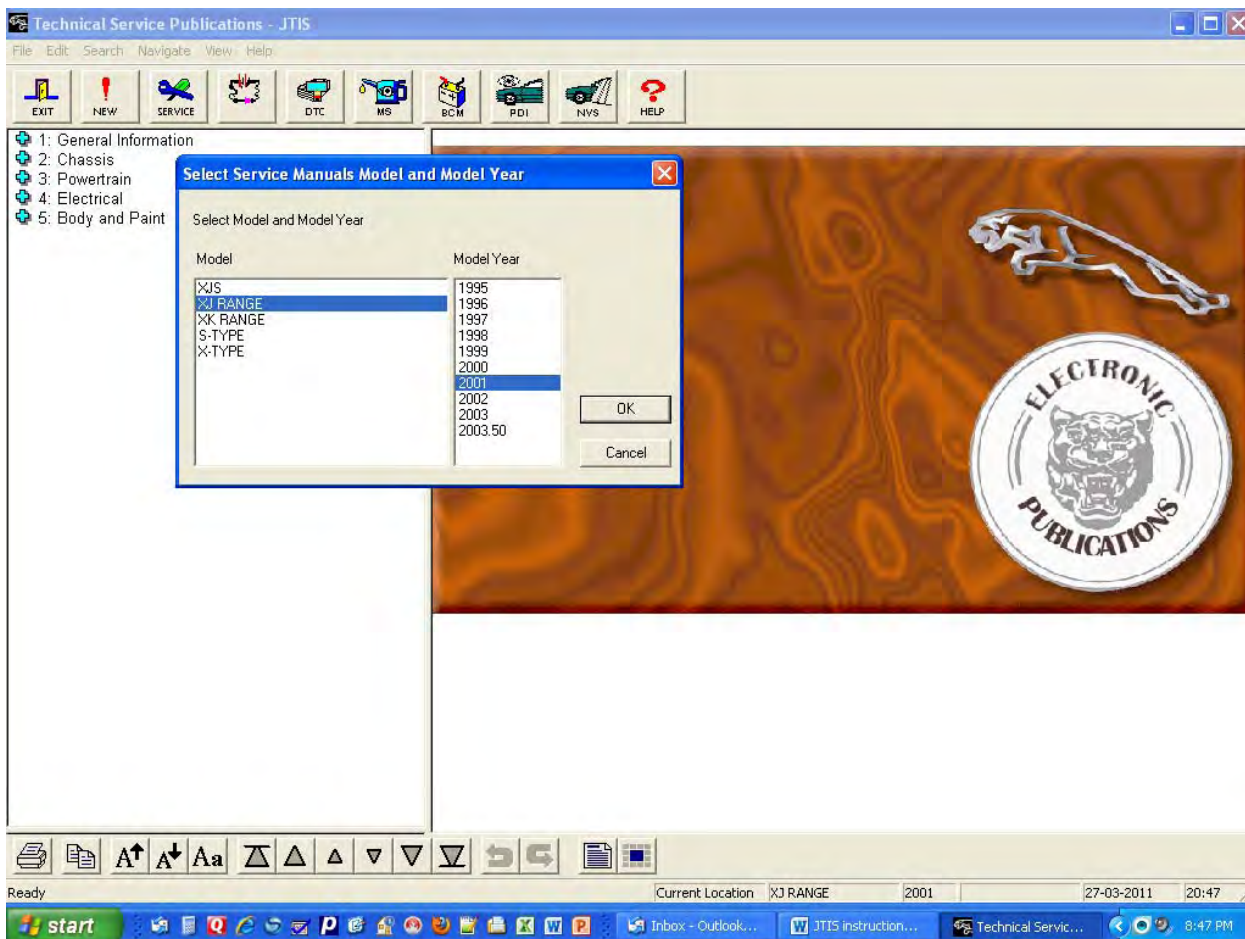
Technical Service Publications - JTIS

File Edit Search Navigate View Help

EXIT NEW SERVICE DTC MS BCM PDI NVS HELP

1: General Information
2: Chassis
3: Powertrain
4: Electrical
5: Body and Paint

Select Service Manuals Model and Model Year

Select Model and Model Year

Model

XJS
XJ RANGE
XK RANGE
S-TYPE
X-TYPE

Model Year

1995
1996
1997
1998
1999
2000
2001
2002
2003
2003.50

OK

Cancel

ELECTRONIC PUBLICATIONS

$A^{\uparrow}$ $A^{\downarrow}$ Aa

Ready

Current Location XJ RANGE 2001 27-03-2011 20:47

start Inbox - Outlook... JTIS instruction... Technical Servic... 8:47 PM